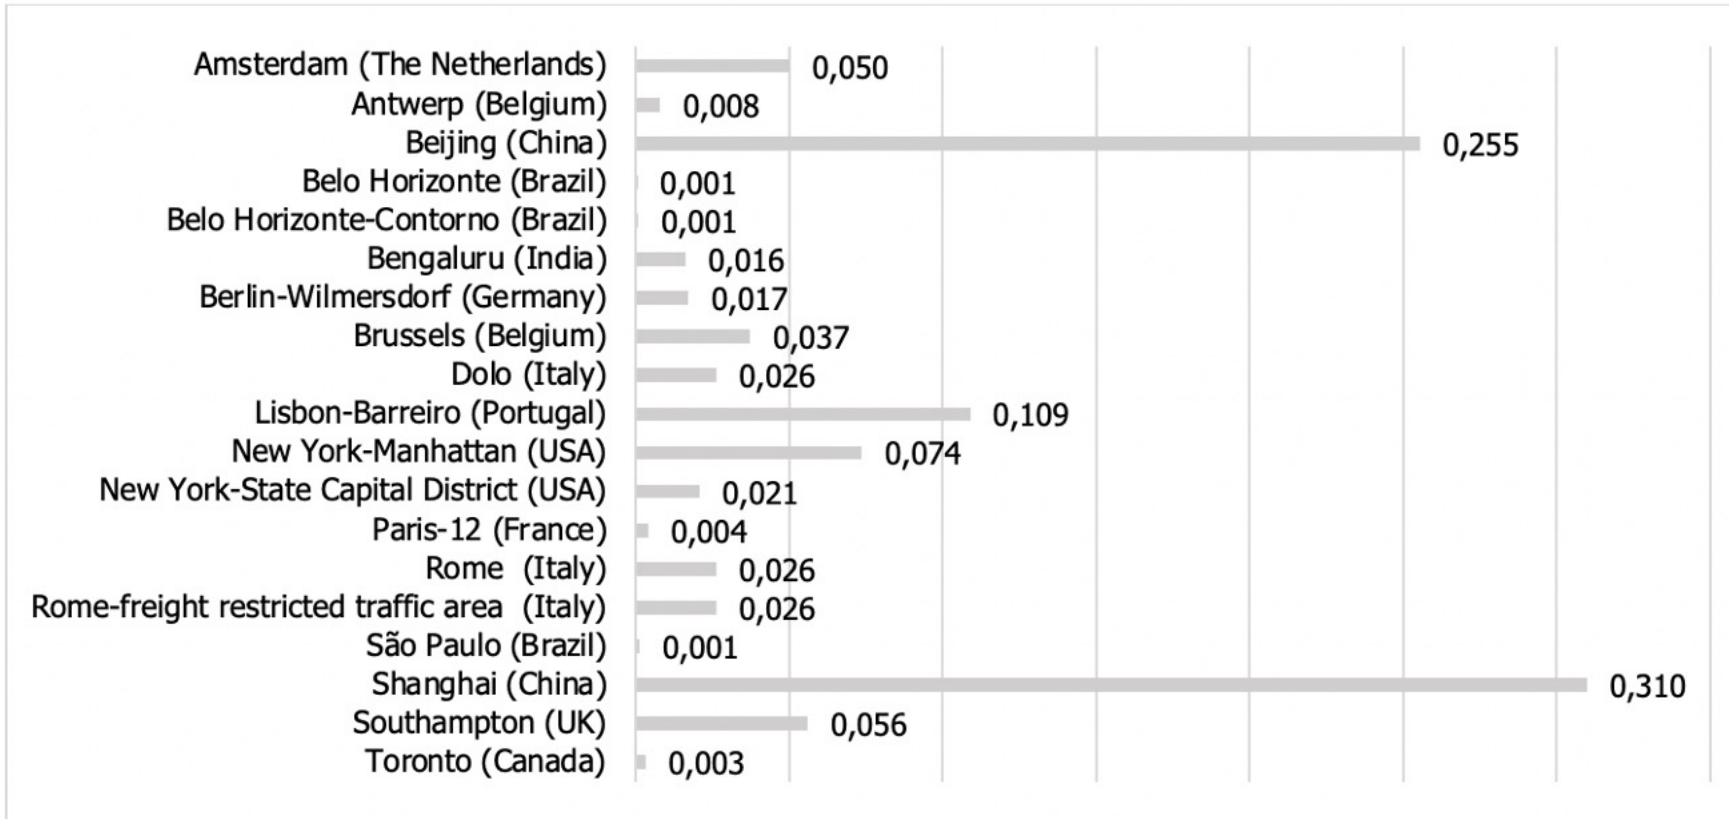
| | |
|---|---|
| Amsterdam (The Netherlands) | 0,050 |
| Antwerp (Belgium) | 0,008 |
| Beijing (China) | 0,255 |
| Belo Horizonte (Brazil) | 0,001 |
| Belo Horizonte-Contorno (Brazil) | 0,001 |
| Bengaluru (India) | 0,016 |
| Berlin-Wilmersdorf (Germany) | 0,017 |
| Brussels (Belgium) | 0,037 |
| Dolo (Italy) | 0,026 |
| Lisbon-Barreiro (Portugal) | 0,109 |
| New York-Manhattan (USA) | 0,074 |
| New York-State Capital District (USA) | 0,021 |
| Paris-12 (France) | 0,004 |
| Rome (Italy) | 0,026 |
| Rome-freight restricted traffic area (Italy) | 0,026 |
| São Paulo (Brazil) | 0,001 |
| Shanghai (China) | 0,310 |
| Southampton (UK) | 0,056 |
| Toronto (Canada) | 0,003 |